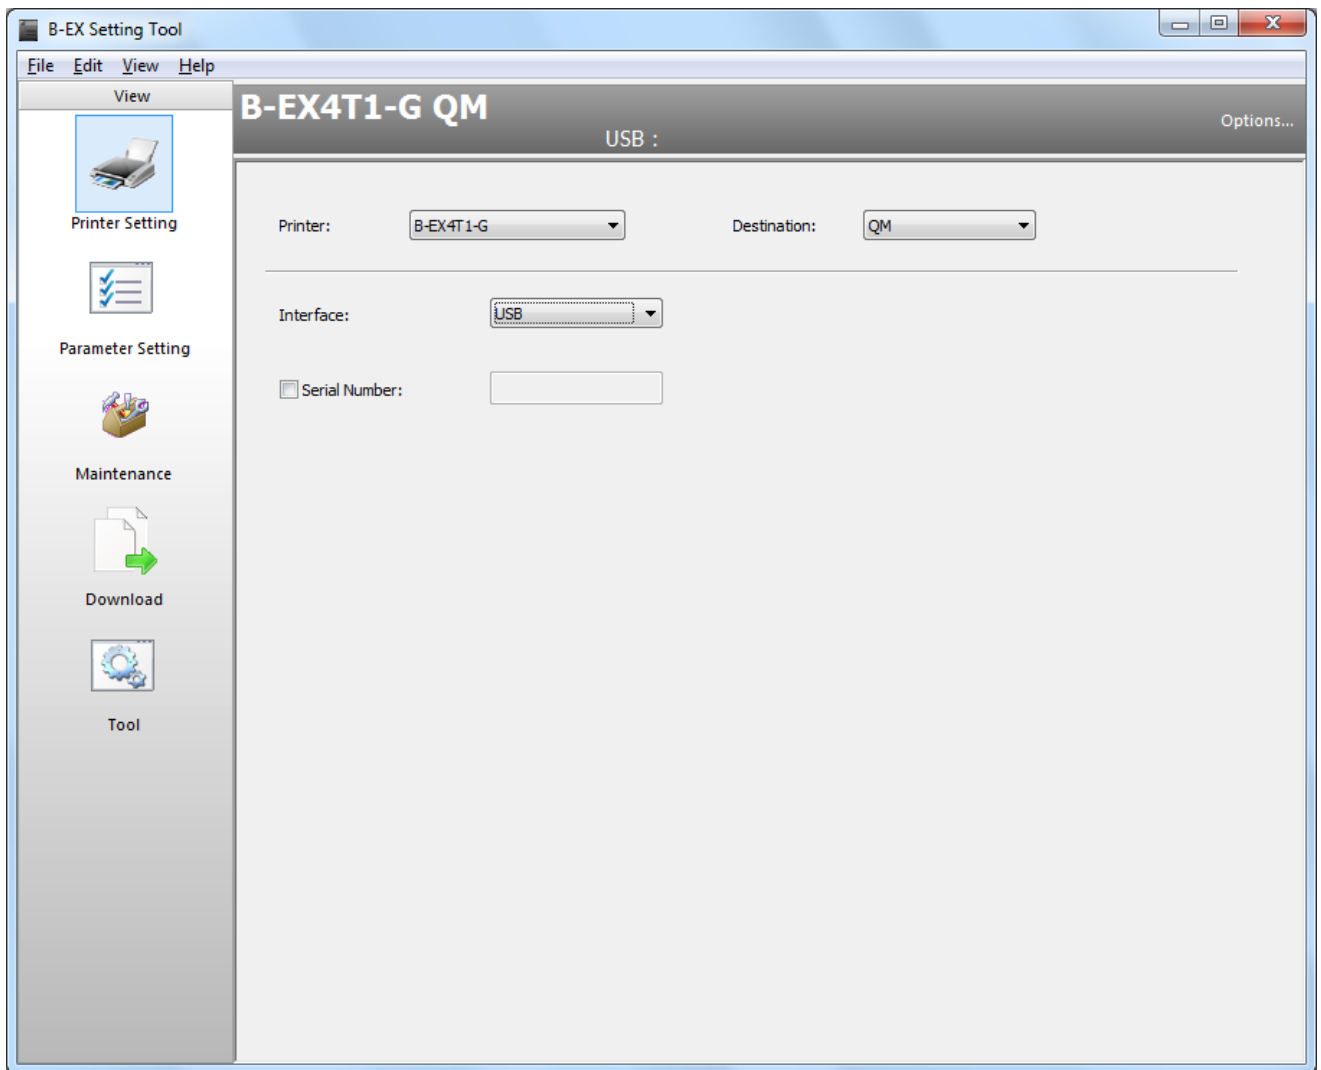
B-EX Setting Tool

File Edit View Help

View

Printer Setting

Parameter Setting

Maintenance

Download

Tool

B-EX4T1-G QM

USB :

Options...

Printer: B-EX4T1-G

Destination: QM

Interface: USB

Serial Number: